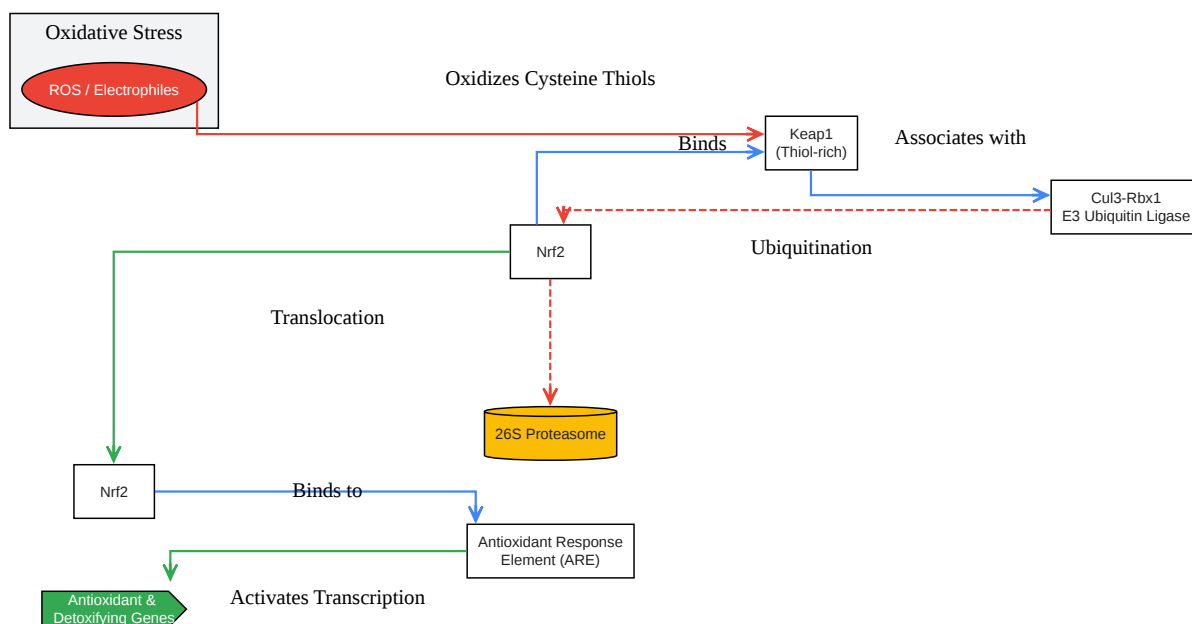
Oxidative Stress

ROS / Electrophiles

Oxidizes Cysteine Thiols

Binds

Keap1
(Thiol-rich)

Associates with

Cul3-Rbx1
E3 Ubiquitin Ligase

Ubiquitination

Nrf2

Translocation

26S Proteasome

Nrf2

Binds to

Antioxidant Response
Element (ARE)

Antioxidant &
Detoxifying Genes

Activates Transcription